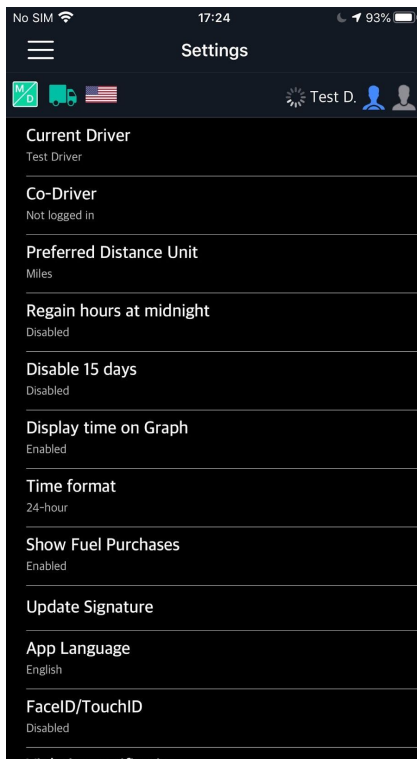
No SIM
17:24
93%

Settings

M/D

Test D.

Current Driver
Test Driver

Co-Driver
Not logged in

Preferred Distance Unit
Miles

Regain hours at midnight
Disabled

Disable 15 days
Disabled

Display time on Graph
Enabled

Time format
24-hour

Show Fuel Purchases
Enabled

Update Signature

App Language
English

FaceID/TouchID
Disabled

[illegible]